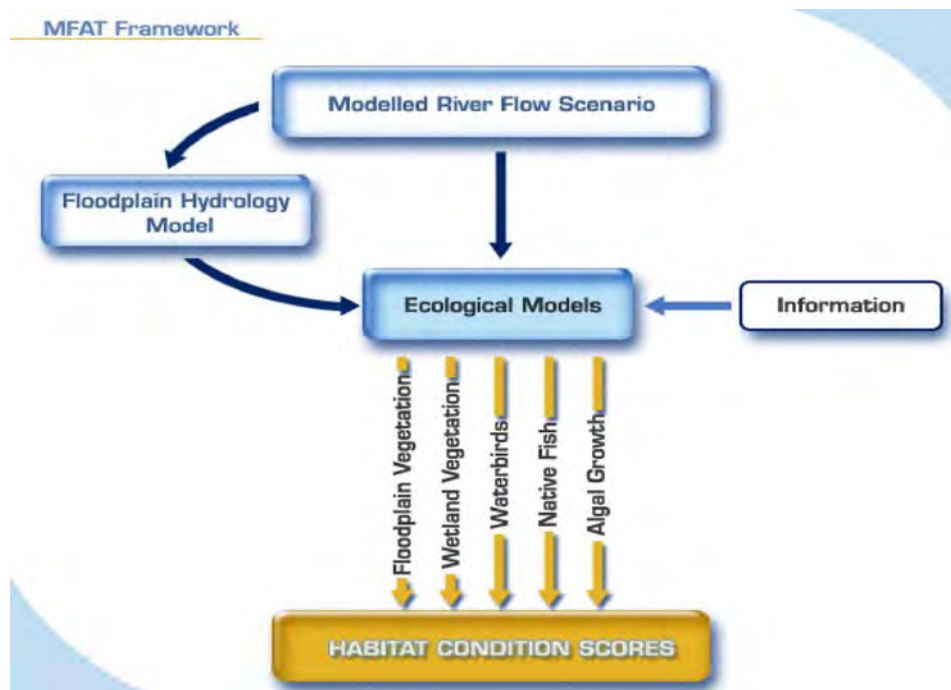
MFAT Framework

Modelled River Flow Scenario

Floodplain Hydrology Model

Ecological Models

Information

Floodplain Vegetation

Wetland Vegetation

Waterbirds

Native Fish

Algal Growth

HABITAT CONDITION SCORES